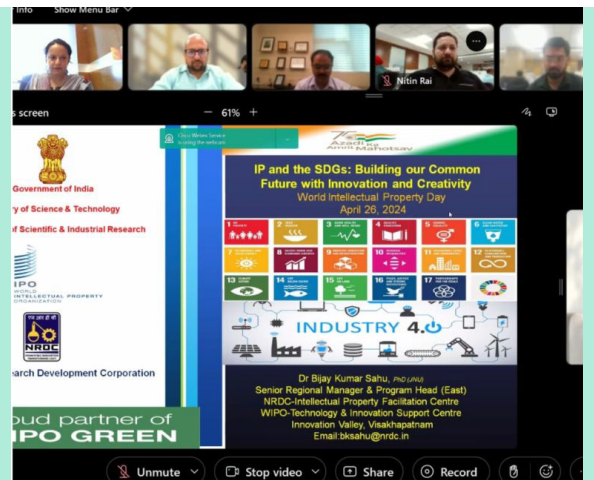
Info Show Menu Bar

Nitin Rai

s screen — 61% +

Government of India
ry of Science & Technology
of Scientific & Industrial Research

IPO
WORLD INTELLECTUAL PROPERTY ORGANIZATION

NRDC

earch Development Corporation

oud partner of
IPO GREEN

Cisco Webex Service
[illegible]

Azadi ka Amrit Mahotsav

IP and the SDGs: Building our Common Future with Innovation and Creativity
World Intellectual Property Day
April 26, 2024

INDUSTRY 4.0

Dr Bijay Kumar Sahu, PhD (JNU)
Senior Regional Manager & Program Head (East)
NRDC-Intellectual Property Facilitation Centre
WIPO-Technology & Innovation Support Centre
Innovation Valley, Visakhapatnam
Email:bksahu@nrdc.in

Unmute Stop video Share Record